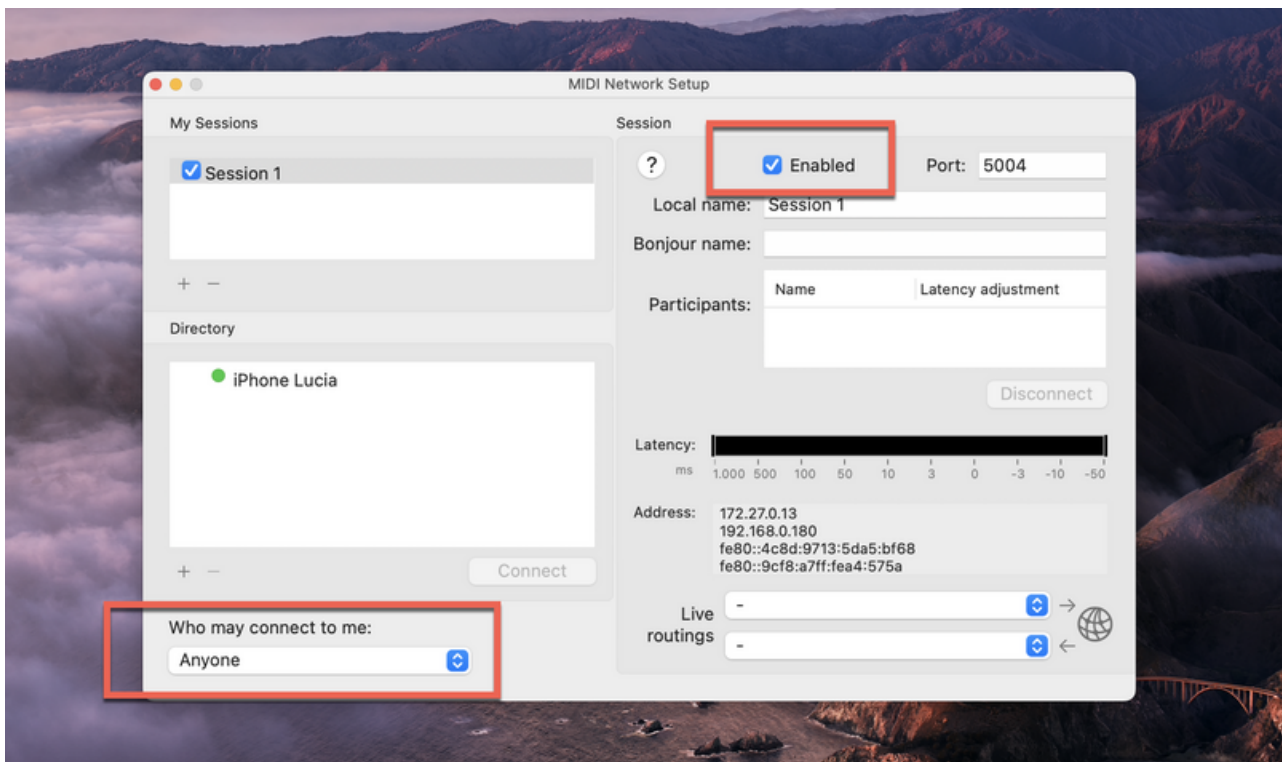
MIDI Network Setup

My Sessions

Session 1

+ −

Directory

iPhone Lucia

+ −

Connect

Who may connect to me:

Anyone

Session

?

Enabled

Port: 5004

Local name: Session 1

Bonjour name:

Participants:

| Name | Latency adjustment |
|---|---|

Disconnect

Latency:

ms 1.000 500 100 50 10 3 0 -3 -10 -50

Address: 172.27.0.13
192.168.0.180
fe80::4c8d:9713:5da5:bf68
fe80::9cf8:a7ff:fea4:575a

Live routings

-

-